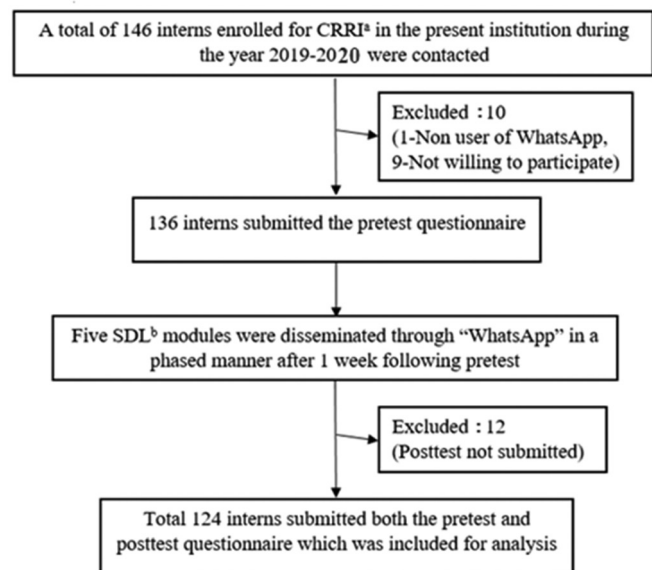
A total of 146 interns enrolled for CRRI$^{a}$ in the present institution during the year 2019-2020 were contacted

Excluded : 10
(1-Non user of WhatsApp, 9-Not willing to participate)

136 interns submitted the pretest questionnaire

Five SDL$^{b}$ modules were disseminated through “WhatsApp” in a phased manner after 1 week following pretest

Excluded : 12
(Posttest not submitted)

Total 124 interns submitted both the pretest and posttest questionnaire which was included for analysis